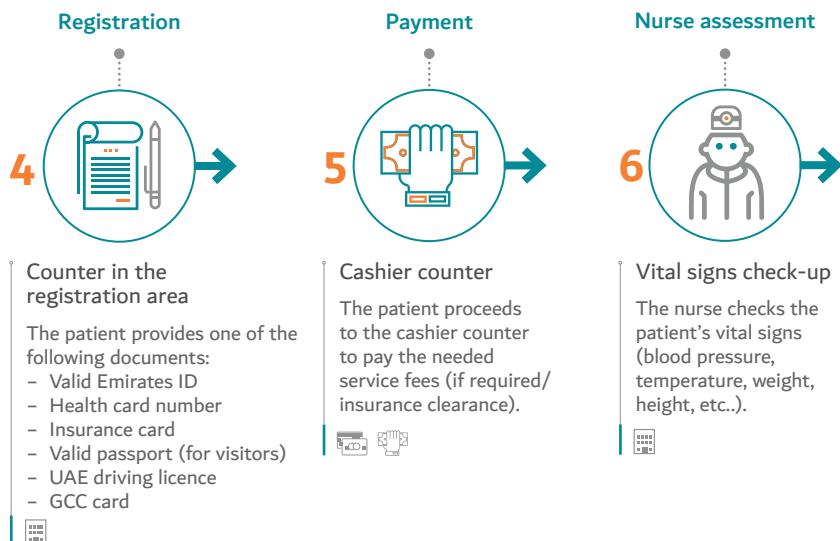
Registration

4

Counter in the registration area

The patient provides one of the following documents:
– Valid Emirates ID
– Health card number
– Insurance card
– Valid passport (for visitors)
– UAE driving licence
– GCC card

Payment

5

Cashier counter

The patient proceeds to the cashier counter to pay the needed service fees (if required/ insurance clearance).

Nurse assessment

6

Vital signs check-up

The nurse checks the patient's vital signs (blood pressure, temperature, weight, height, etc..).